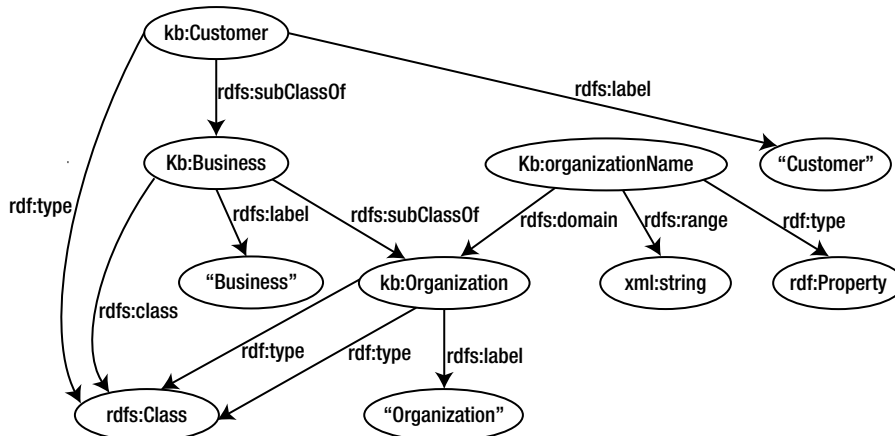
kb:Customer
rdfs:subClassOf
rdfs:label
Kb:Business
Kb:organizationName
"Customer"
rdf:type
rdfs:label
rdfs:subClassOf
rdfs:domain
rdfs:range
rdf:type
"Business"
kb:Organization
xml:string
rdf:Property
rdfs:class
rdf:type
rdf:type
rdfs:label
rdfs:Class
"Organization"